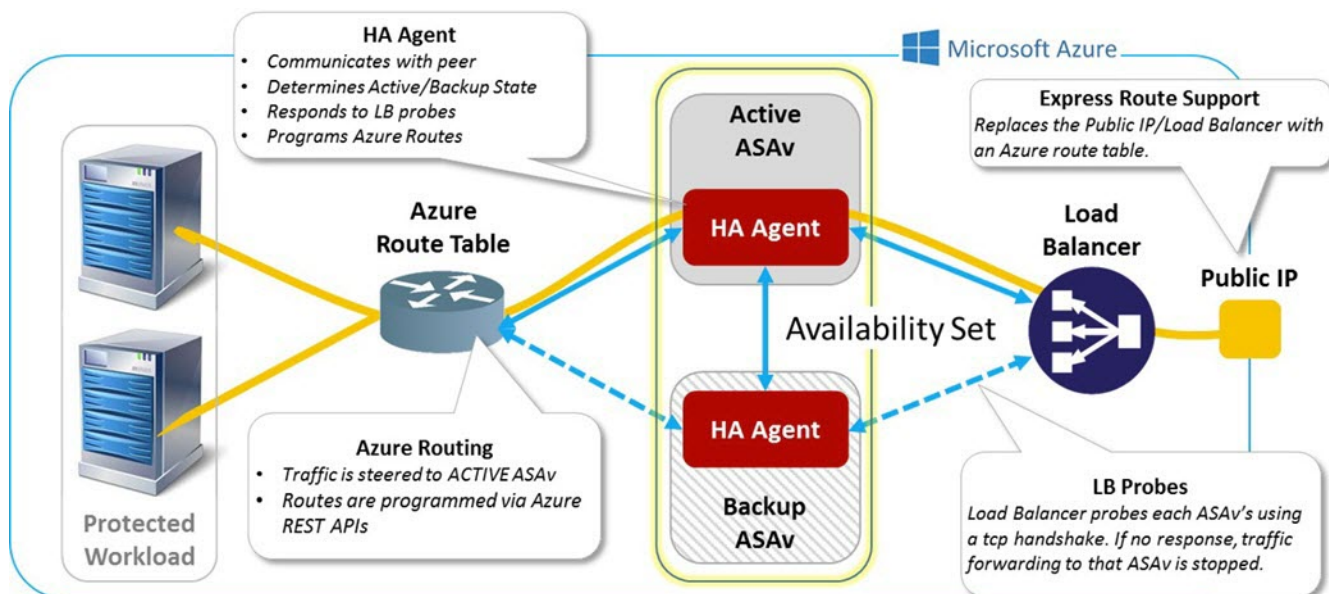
HA Agent
- Communicates with peer
- Determines Active/Backup State
- Responds to LB probes
- Programs Azure Routes

Microsoft Azure

Express Route Support
Replaces the Public IP/Load Balancer with an Azure route table.

Active ASAv

HA Agent

Azure Route Table

Load Balancer

Public IP

Availability Set

HA Agent

Backup ASAv

Azure Routing
- Traffic is steered to ACTIVE ASAv
- Routes are programmed via Azure REST APIs

LB Probes
Load Balancer probes each ASAv's using a tcp handshake. If no response, traffic forwarding to that ASAv is stopped.

Protected Workload